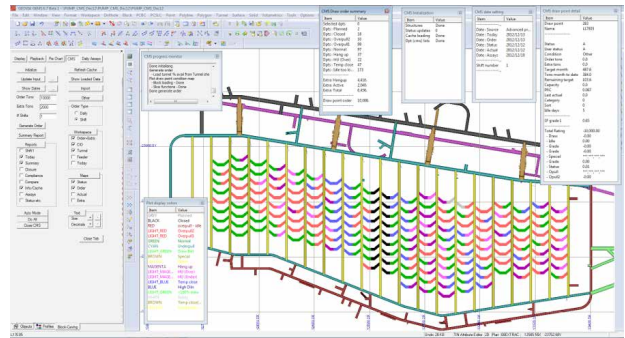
File Edit Window View Format Workspace Drillhole Block PCBC PCBC Point Polyline Polygon Tunnel Section Solid Adjustment Tools Options

Display | Pre Chart | CMS | Daily Annual

Initialize
Update Input
Show States
Order Time
Extra Time
# Delta
Generate Order
Summary Report

Update Input
Show Loaded Data
Export
Clear
Order Type
Daily
Shift

Reports
Start
Today
Summary
Closure
Compliance
Compare
Very Cache
Reset
Status etc

Workspace
Draw-Bells
CIO
Tunnel
Feeder
Trolls

Show
Status
Order
Draw
Status

Auto Mode
Go At
Close CMS

Text
Size
Decimals

Close Tab

CMS progress monitor

CMS Draw order statistics
| Item | Value |
|---|---|
| Selected dpts | |
| Dpts - Planned | |
| Dpts - Active | |
| Dpts - Overpull | |
| Dpts - Normal | |
| Dpts - Hang up | |
| Dpts - Wt Closed | |
| Dpts - Temp close | |
| Dpts - Idle too | |
| Extra Hangup | |
| Extra Active | |
| Extra Total | |
| Draw point order | |

CMS Initialization
| Item | Value |
|---|---|
| Structures | Done |
| Status updates | Done |
| Cache loading | Done |
| Opt Long Sets | Done |

CMS date setting
| Item | Value |
|---|---|
| Date - Source | |
| Date - Today | |
| Date - Order | |
| Date - Status | |
| Date - Actual | |
| Date - Report | |
| Shift number | 1 |

CMS draw point detail
| Item | Value |
|---|---|
| Draw point | |
| Name | |
| Status | |
| Draw state | |
| Condition | |
| Order tons | |
| Extraction | |
| Target draw | |
| Tons month to date | |
| Remaining target | |
| Capacity | |
| PKC | |
| Last actual | |
| Category | |
| Sort | |
| Idle days | |
| Total Rating | |

Print display colors
| Item | Value |
|---|---|
| BLACK | Closed |
| RED | Overpull |
| LIGHT_RED | Overpull |
| GREEN | Normal |
| CYAN | Underpull |
| LIGHT_GREEN | Hang up |
| BROWN | Temp close |
| MAGENTA | Hang up |
| LIGHT_BLUE | Idle |
| BLUE | |
| DARK | |

Objects | Profiles | Block Caving